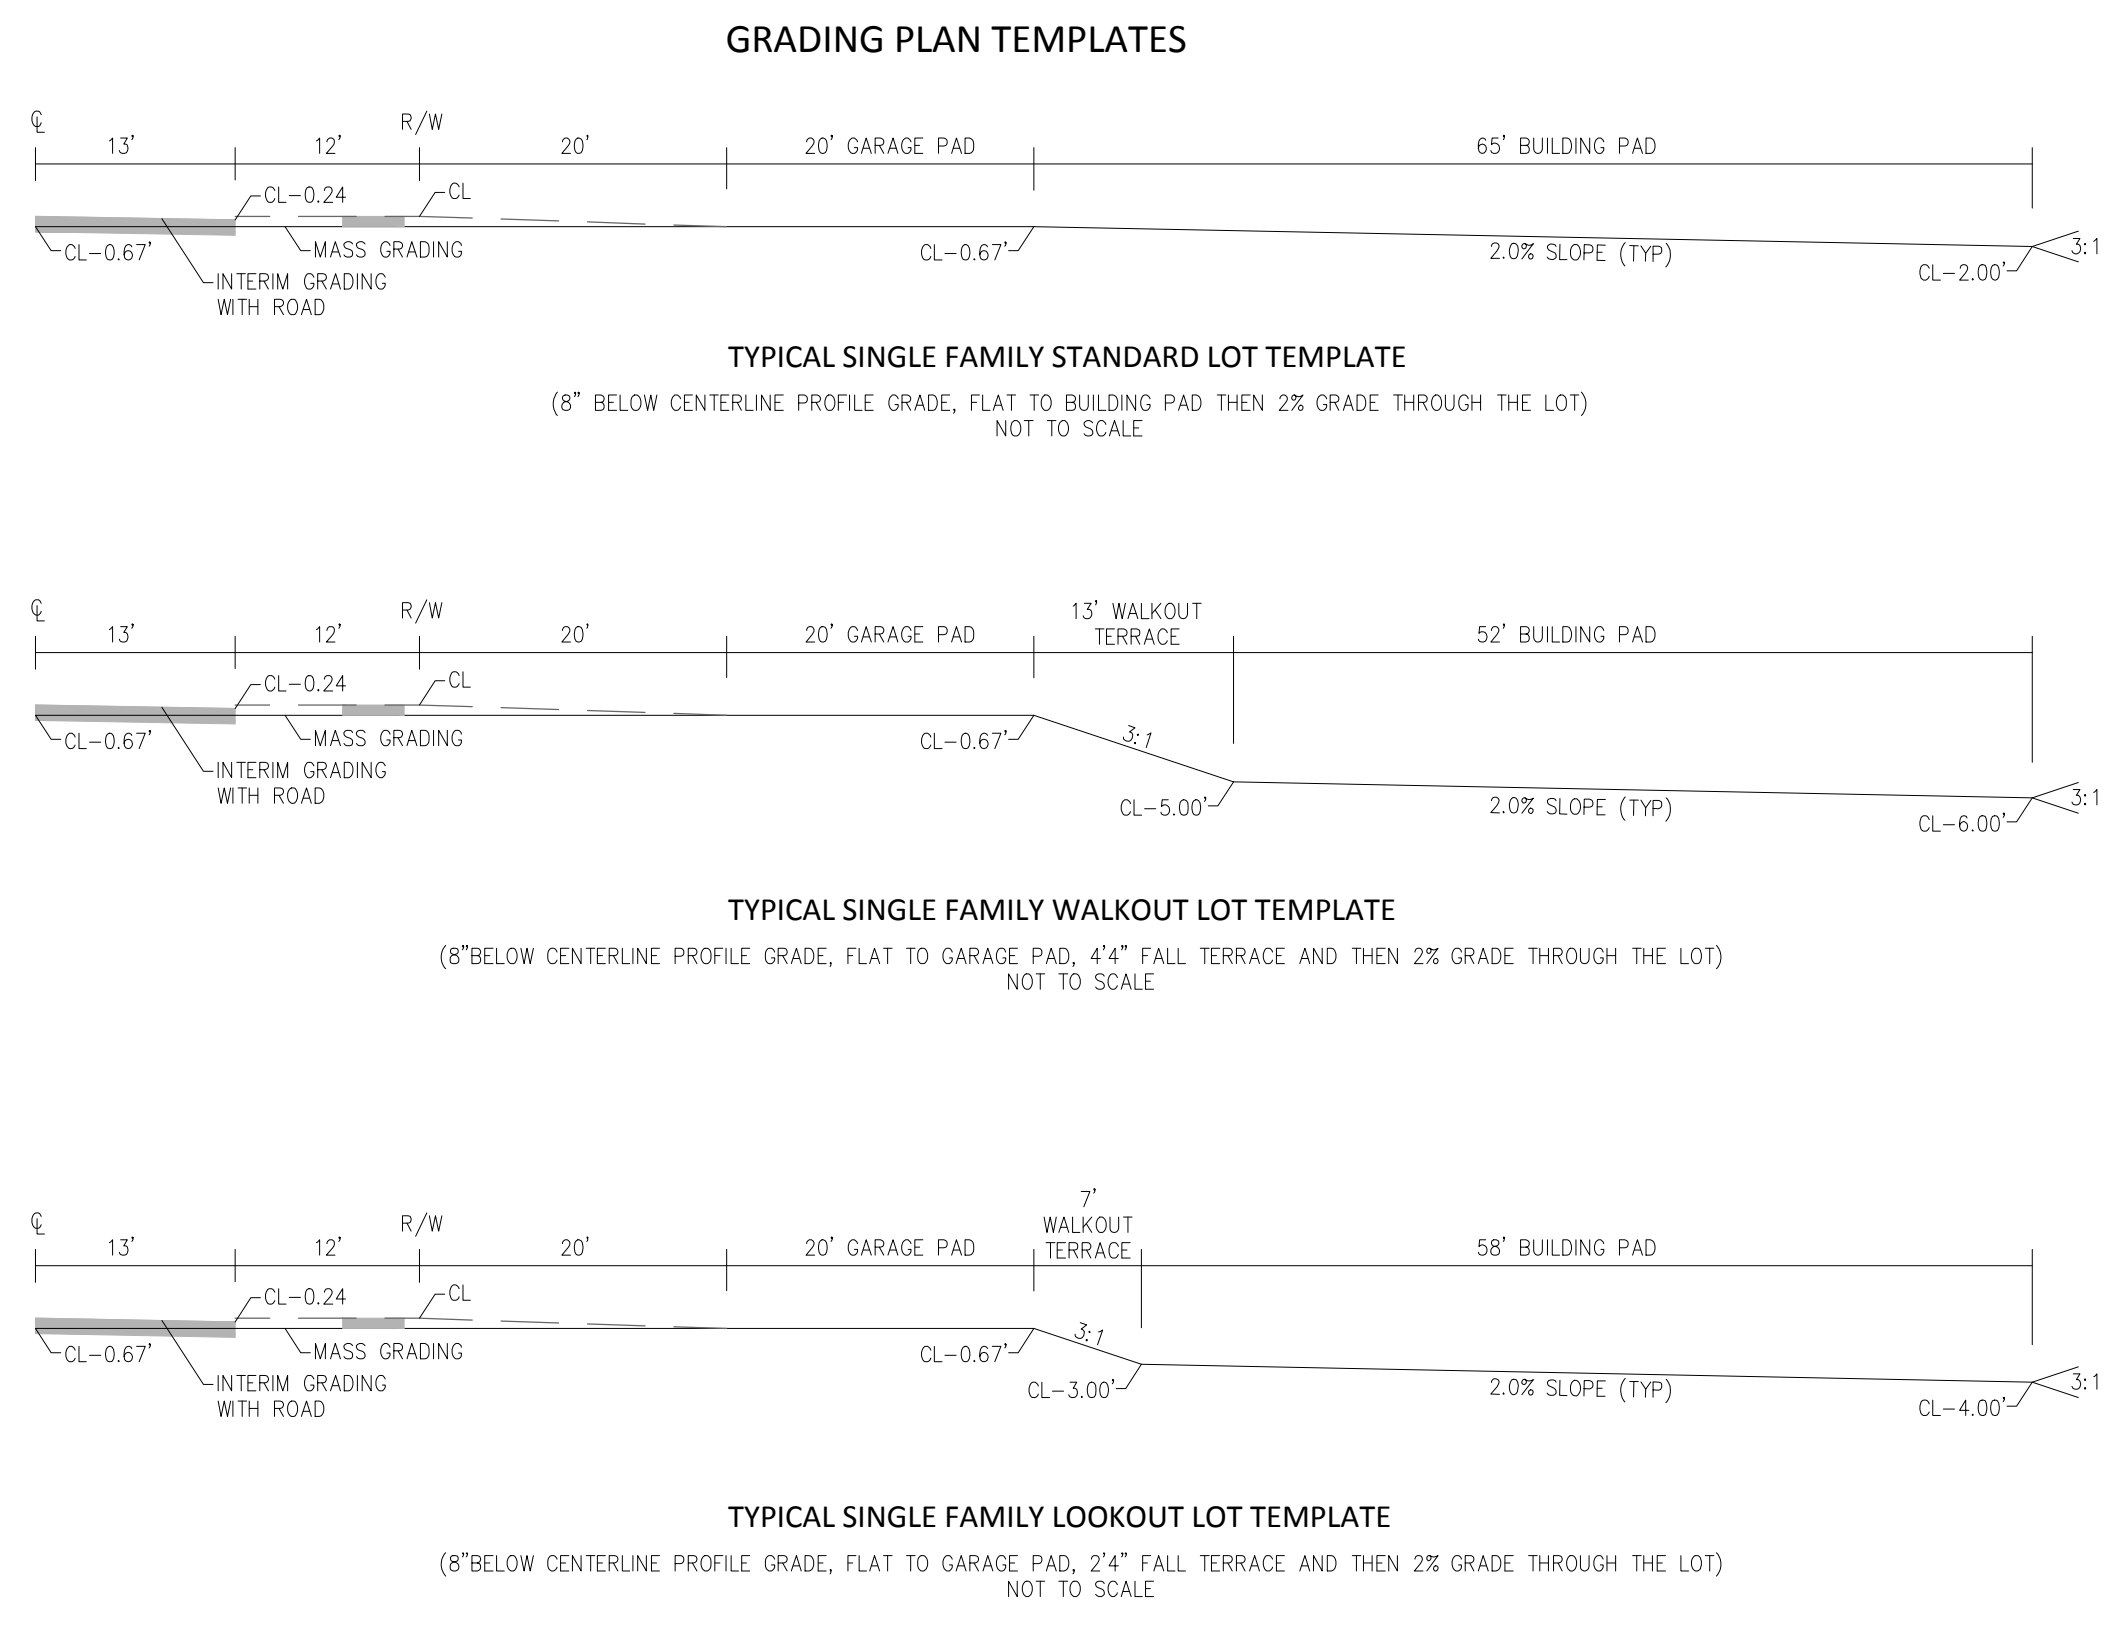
GRADING PLAN TEMPLATES

℄
13'
12'
R/W
20'
20' GARAGE PAD
65' BUILDING PAD
CL–0.24
CL
CL–0.67'
MASS GRADING
INTERIM GRADING WITH ROAD
CL–0.67'
2.0% SLOPE (TYP)
CL–2.00'
3:1

TYPICAL SINGLE FAMILY STANDARD LOT TEMPLATE

(8" BELOW CENTERLINE PROFILE GRADE, FLAT TO BUILDING PAD THEN 2% GRADE THROUGH THE LOT)
NOT TO SCALE

℄
13'
12'
R/W
20'
20' GARAGE PAD
13' WALKOUT TERRACE
52' BUILDING PAD
CL–0.24
CL
CL–0.67'
MASS GRADING
INTERIM GRADING WITH ROAD
CL–0.67'
3:1
CL–5.00'
2.0% SLOPE (TYP)
CL–6.00'
3:1

TYPICAL SINGLE FAMILY WALKOUT LOT TEMPLATE

(8"BELOW CENTERLINE PROFILE GRADE, FLAT TO GARAGE PAD, 4'4" FALL TERRACE AND THEN 2% GRADE THROUGH THE LOT)
NOT TO SCALE

℄
13'
12'
R/W
20'
20' GARAGE PAD
7' WALKOUT TERRACE
58' BUILDING PAD
CL–0.24
CL
CL–0.67'
MASS GRADING
INTERIM GRADING WITH ROAD
CL–0.67'
3:1
CL–3.00'
2.0% SLOPE (TYP)
CL–4.00'
3:1

TYPICAL SINGLE FAMILY LOOKOUT LOT TEMPLATE

(8"BELOW CENTERLINE PROFILE GRADE, FLAT TO GARAGE PAD, 2'4" FALL TERRACE AND THEN 2% GRADE THROUGH THE LOT)
NOT TO SCALE